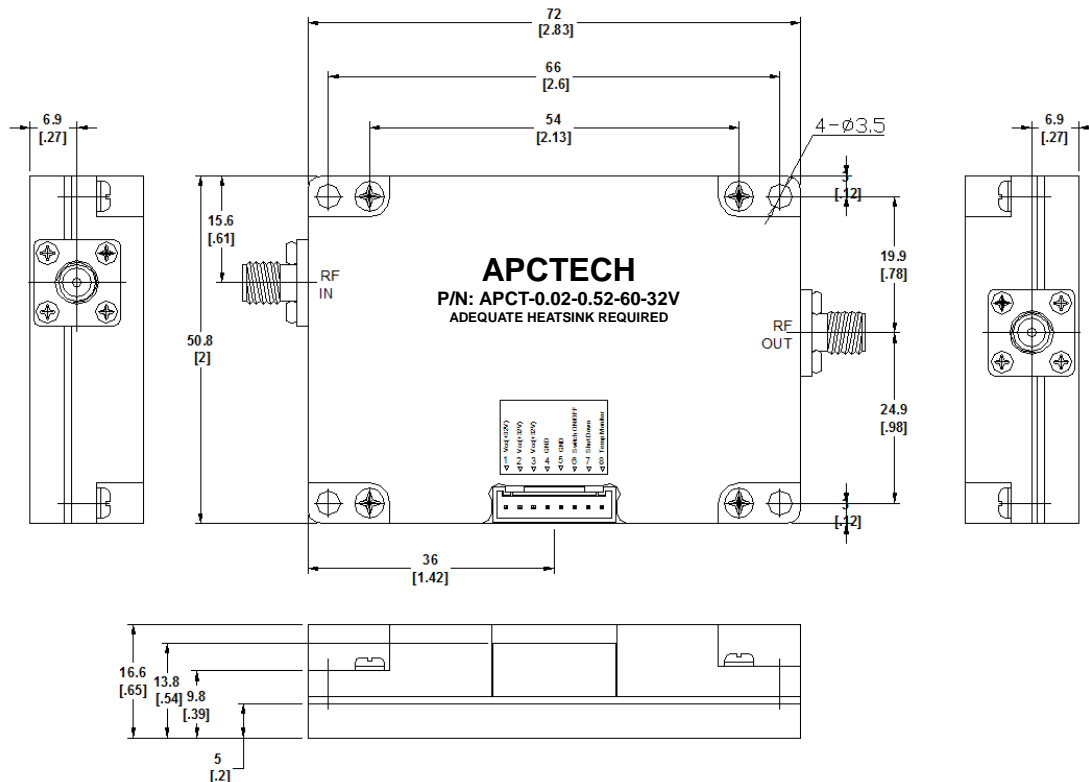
72
[2.83]

66
[2.6]

54
[2.13]

4-Ø3.5

6.9
[.27]

6.9
[.27]

3
[.12]

15.6
[.61]

RF
IN

APCTECH
P/N: APCT-0.02-0.52-60-32V
ADEQUATE HEATSINK REQUIRED

19.9
[.78]

RF
OUT

50.8
[2]

24.9
[.98]

1 Vcc(+32V)
2 Vcc(+32V)
3 Vcc(+32V)
4 GND
5 GND
6 Switch ON/OFF
7 Shut Down
8 Temp Monitor

3
[.12]

36
[1.42]

16.6
[.65]

13.8
[.54]

9.8
[.39]

5
[.2]